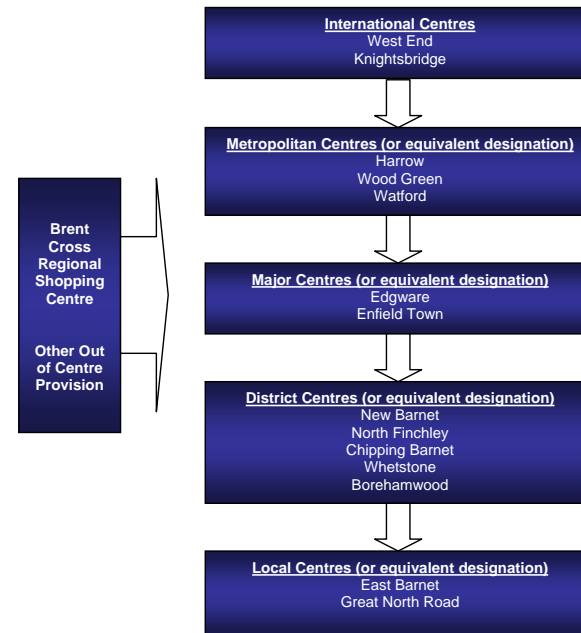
Brent Cross Regional Shopping Centre

Other Out of Centre Provision

International Centres
West End
Knightsbridge

Metropolitan Centres (or equivalent designation)
Harrow
Wood Green
Watford

Major Centres (or equivalent designation)
Edgware
Enfield Town

District Centres (or equivalent designation)
New Barnet
North Finchley
Chipping Barnet
Whetstone
Borehamwood

Local Centres (or equivalent designation)
East Barnet
Great North Road